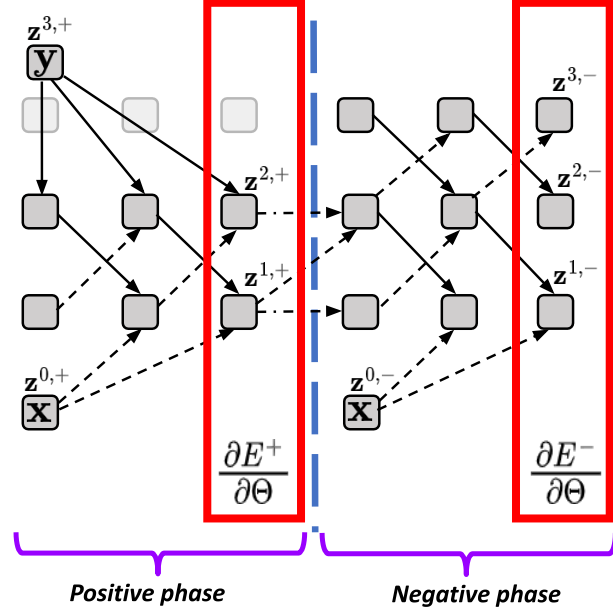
$\mathbf{z}^{3,+}$
$\mathbf{y}$
$\mathbf{z}^{2,+}$
$\mathbf{z}^{1,+}$
$\mathbf{z}^{0,+}$
$\mathbf{x}$
$\frac{\partial E^+}{\partial \Theta}$

$\mathbf{z}^{3,-}$
$\mathbf{z}^{2,-}$
$\mathbf{z}^{1,-}$
$\mathbf{z}^{0,-}$
$\mathbf{x}$
$\frac{\partial E^-}{\partial \Theta}$

Positive phase

Negative phase